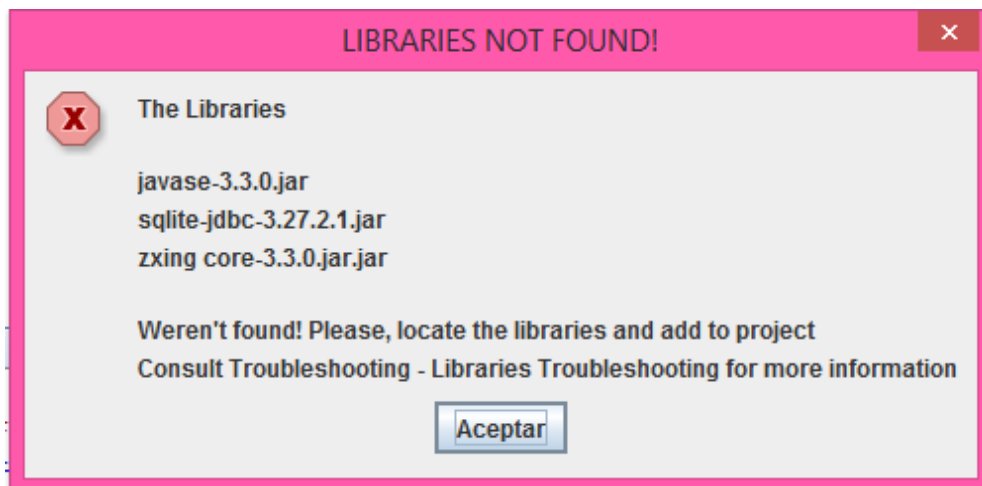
LIBRARIES NOT FOUND!

✕

X

The Libraries

javase-3.3.0.jar
sqlite-jdbc-3.27.2.1.jar
zxing core-3.3.0.jar.jar

Weren't found! Please, locate the libraries and add to project
Consult Troubleshooting - Libraries Troubleshooting for more information

Aceptar